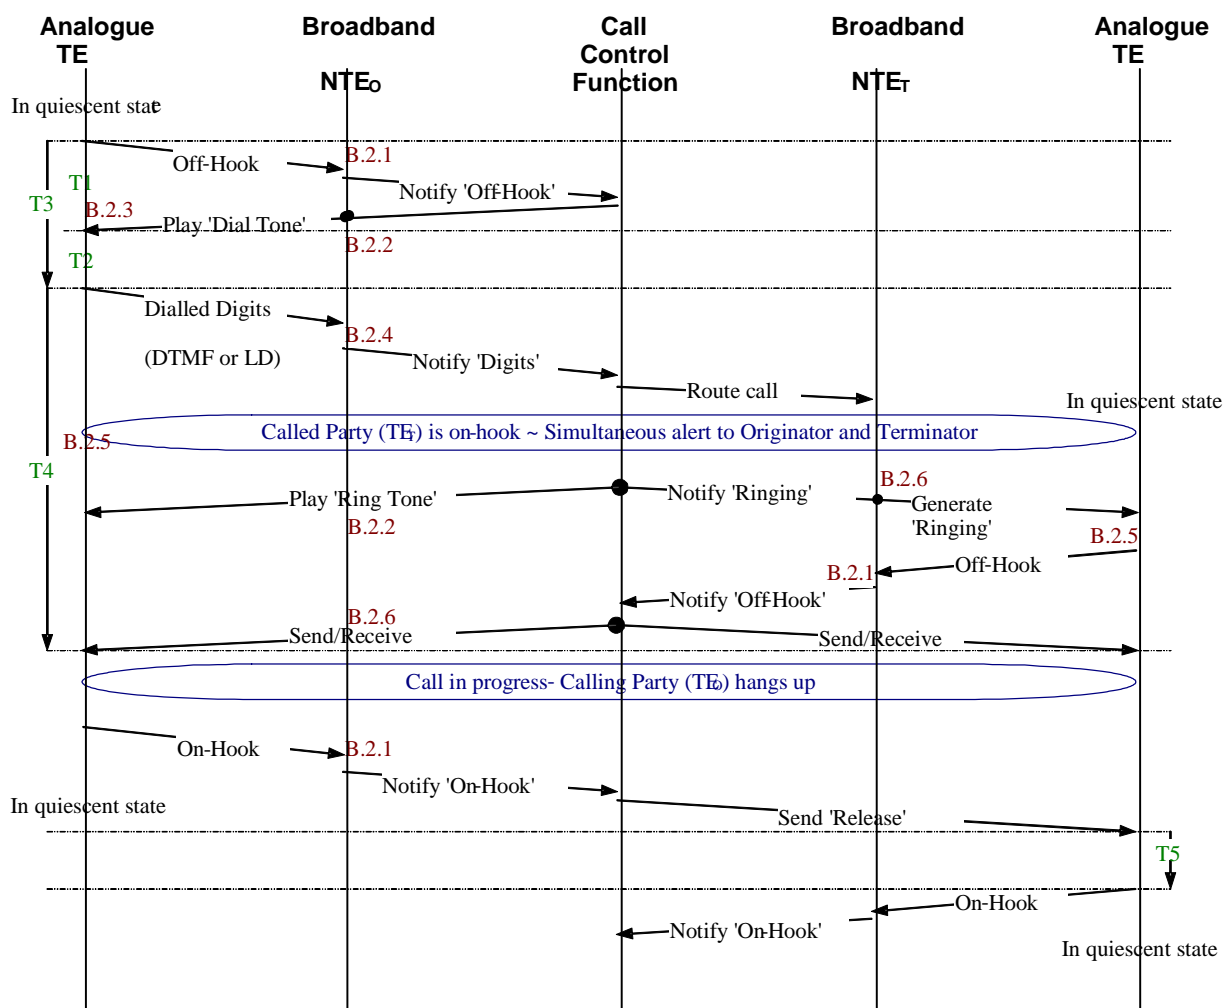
Analogue TE

Broadband NTE$_O$

Call Control Function

Broadband NTE$_T$

Analogue TE

In quiescent state

Off-Hook

B.2.1

T1

Notify 'Off-Hook'

T3

B.2.3

Play 'Dial Tone'

B.2.2

T2

Dialled Digits

B.2.4

(DTMF or LD)

Notify 'Digits'

Route call

In quiescent state

Called Party (TE$_T$) is on-hook ~ Simultaneous alert to Originator and Terminator

B.2.5

T4

B.2.6

Play 'Ring Tone'

Notify 'Ringing'

Generate 'Ringing'

B.2.2

B.2.5

Off-Hook

B.2.1

Notify 'Off-Hook'

B.2.6

Send/Receive

Send/Receive

Call in progress- Calling Party (TE$_O$) hangs up

On-Hook

B.2.1

Notify 'On-Hook'

In quiescent state

Send 'Release'

T5

On-Hook

Notify 'On-Hook'

In quiescent state